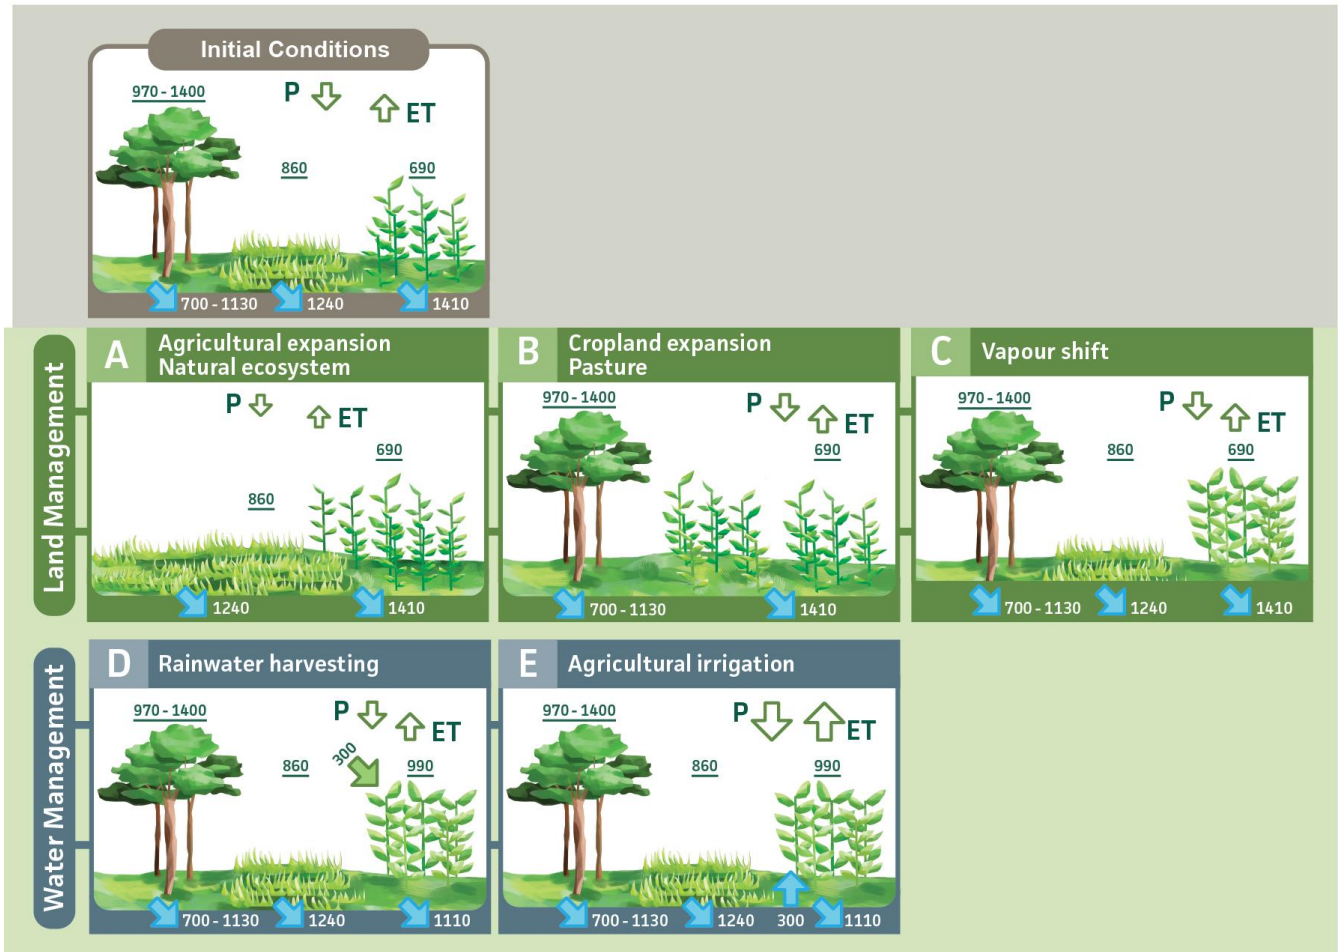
Initial Conditions

970 - 1400
P
ET
860
690
700 - 1130
1240
1410

Land Management

A Agricultural expansion Natural ecosystem

P
ET
690
860
1240
1410

B Cropland expansion Pasture

970 - 1400
P
ET
690
700 - 1130
1410

C Vapour shift

970 - 1400
P
ET
860
690
700 - 1130
1240
1410

Water Management

D Rainwater harvesting

970 - 1400
P
ET
300
860
990
700 - 1130
1240
1110

E Agricultural irrigation

970 - 1400
P
ET
860
990
700 - 1130
1240
300
1110